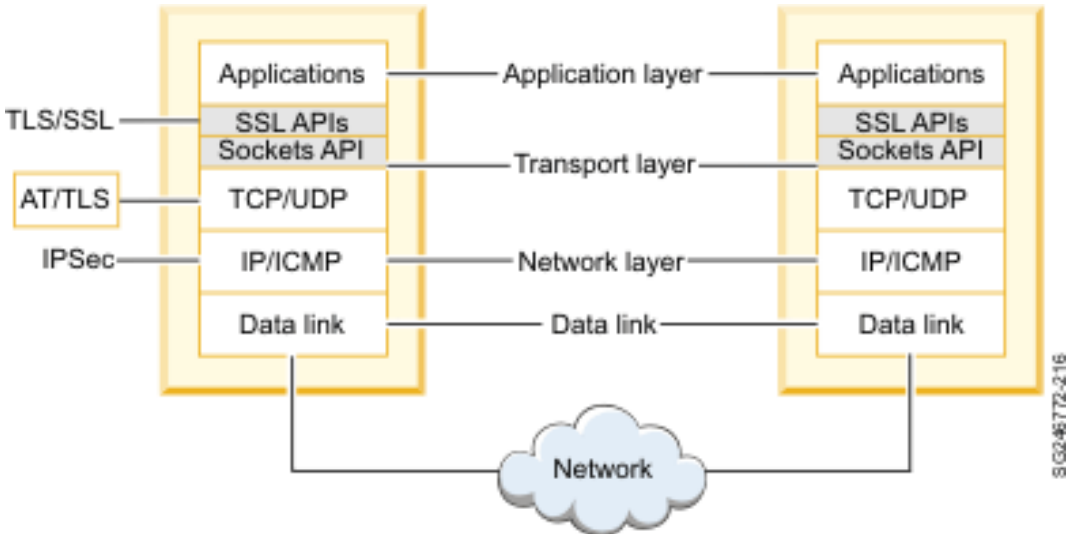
TLS/SSL

AT/TLS

IPSec

Applications
SSL APIs
Sockets API
TCP/UDP
IP/ICMP
Data link

Application layer

Transport layer

Network layer

Data link

Applications
SSL APIs
Sockets API
TCP/UDP
IP/ICMP
Data link

Network

SG246772-216